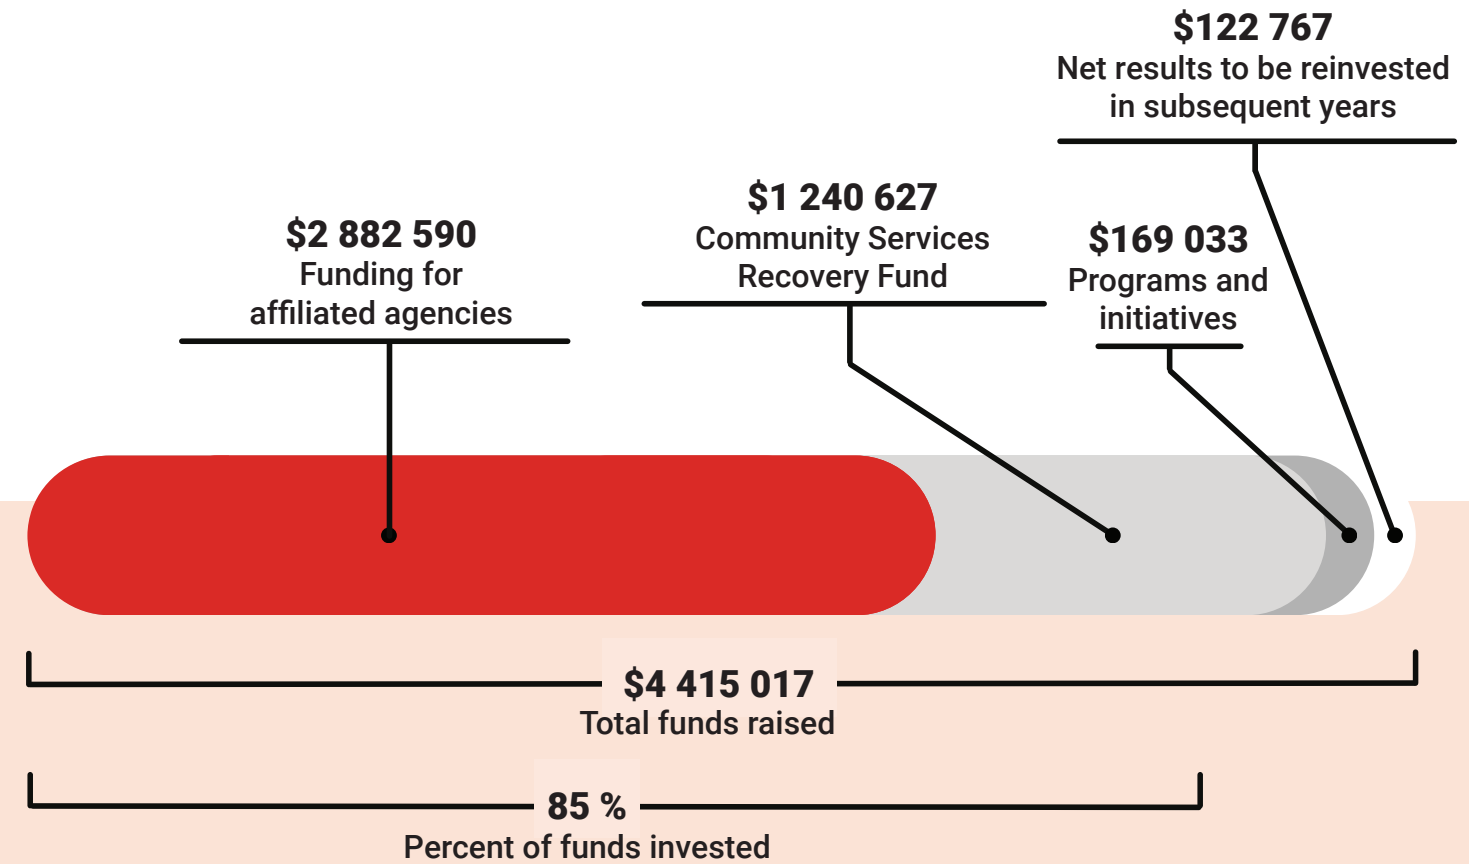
$122 767
Net results to be reinvested in subsequent years

$1 240 627
Community Services Recovery Fund

$2 882 590
Funding for affiliated agencies

$169 033
Programs and initiatives

$4 415 017
Total funds raised

85 %
Percent of funds invested